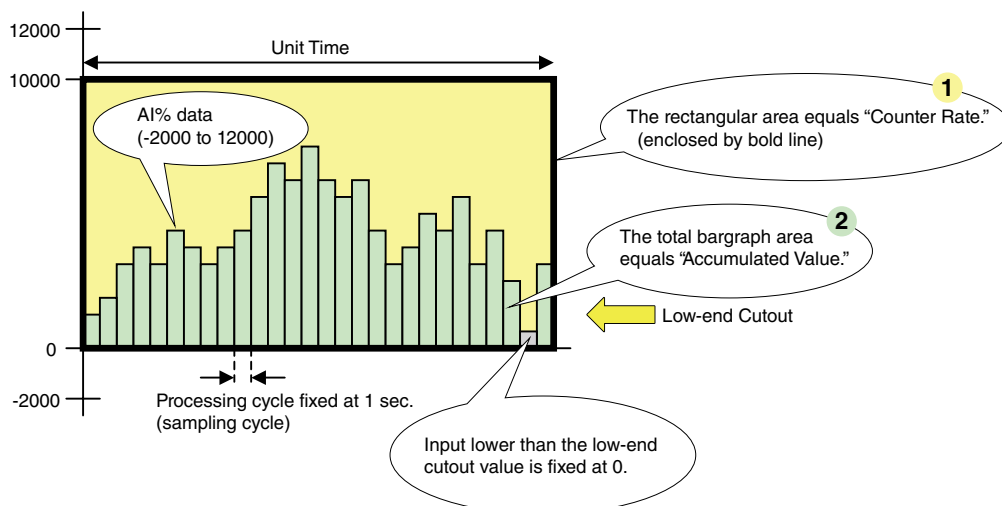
12000

10000

0

-2000

Unit Time

AI% data
(-2000 to 12000)

1

The rectangular area equals “Counter Rate.”
(enclosed by bold line)

2

The total bargraph area equals “Accumulated Value.”

Low-end Cutout

Processing cycle fixed at 1 sec.
(sampling cycle)

Input lower than the low-end cutout value is fixed at 0.